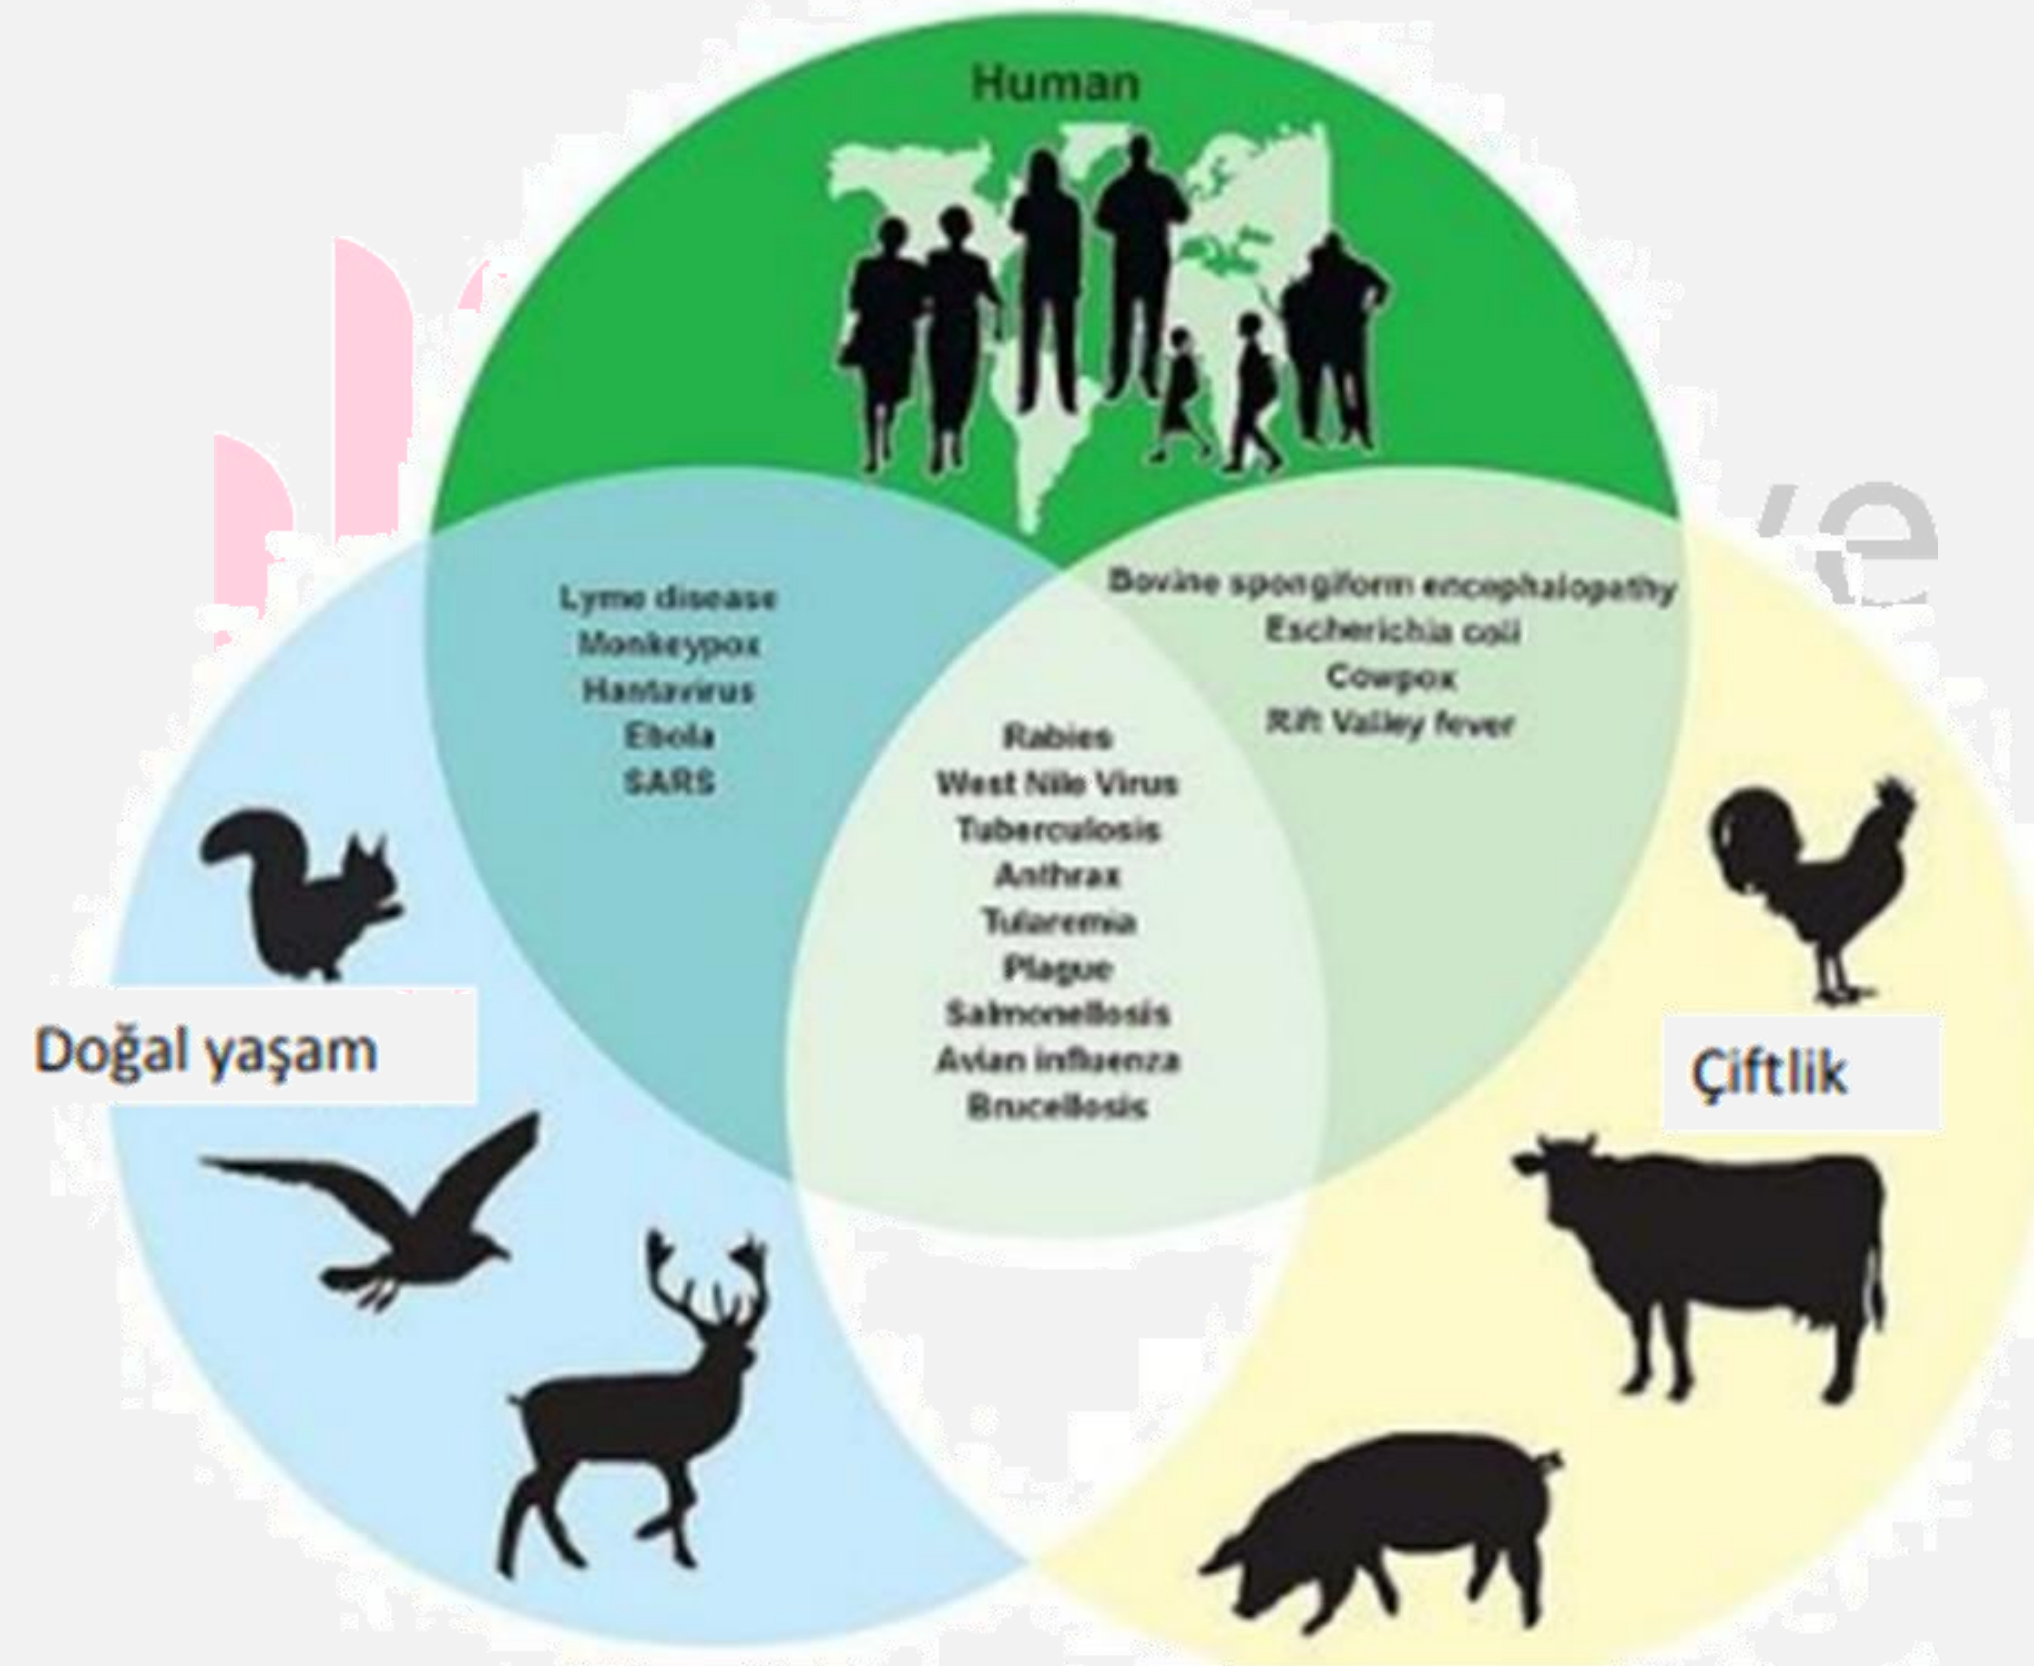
Human

Lyme disease
Monkeypox
Hantavirus
Ebola
SARS

Bovine spongiform encephalopathy
Escherichia coli
Cowpox
Rift Valley fever

Rabies
West Nile Virus
Tuberculosis
Anthrax
Tularemia
Plague
Salmonellosis
Avian influenza
Brucellosis

Doğal yaşam

Çiftlik